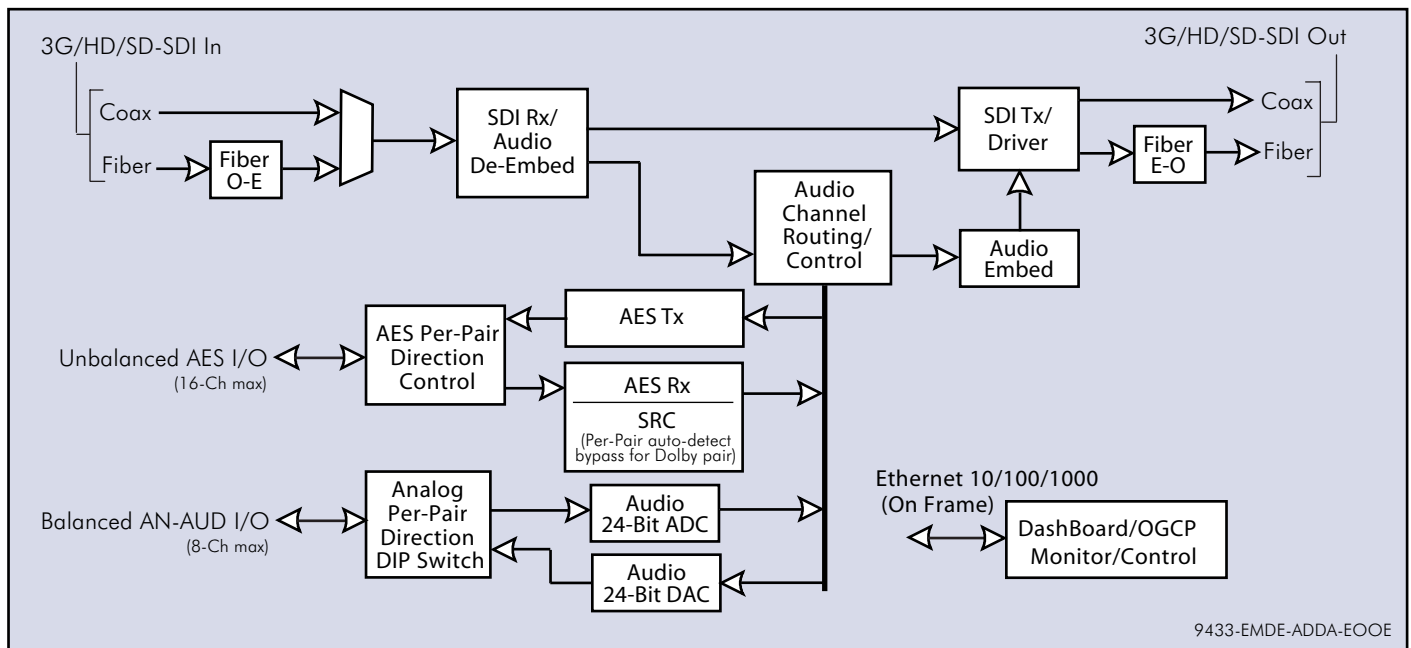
3G/HD/SD-SDI In

Coax

Fiber

Fiber O-E

SDI Rx/ Audio De-Embed

SDI Tx/ Driver

3G/HD/SD-SDI Out

Coax

Fiber E-O

Fiber

Audio Channel Routing/ Control

Audio Embed

AES Tx

AES Per-Pair Direction Control

Unbalanced AES I/O
(16-Ch max)

AES Rx

SRC
(Per-Pair auto-detect bypass for Dolby pair)

Analog Per-Pair Direction DIP Switch

Audio 24-Bit ADC

Audio 24-Bit DAC

Balanced AN-AUD I/O
(8-Ch max)

Ethernet 10/100/1000
(On Frame)

DashBoard/OGCP Monitor/Control

9433-EMDE-ADDA-EOOE